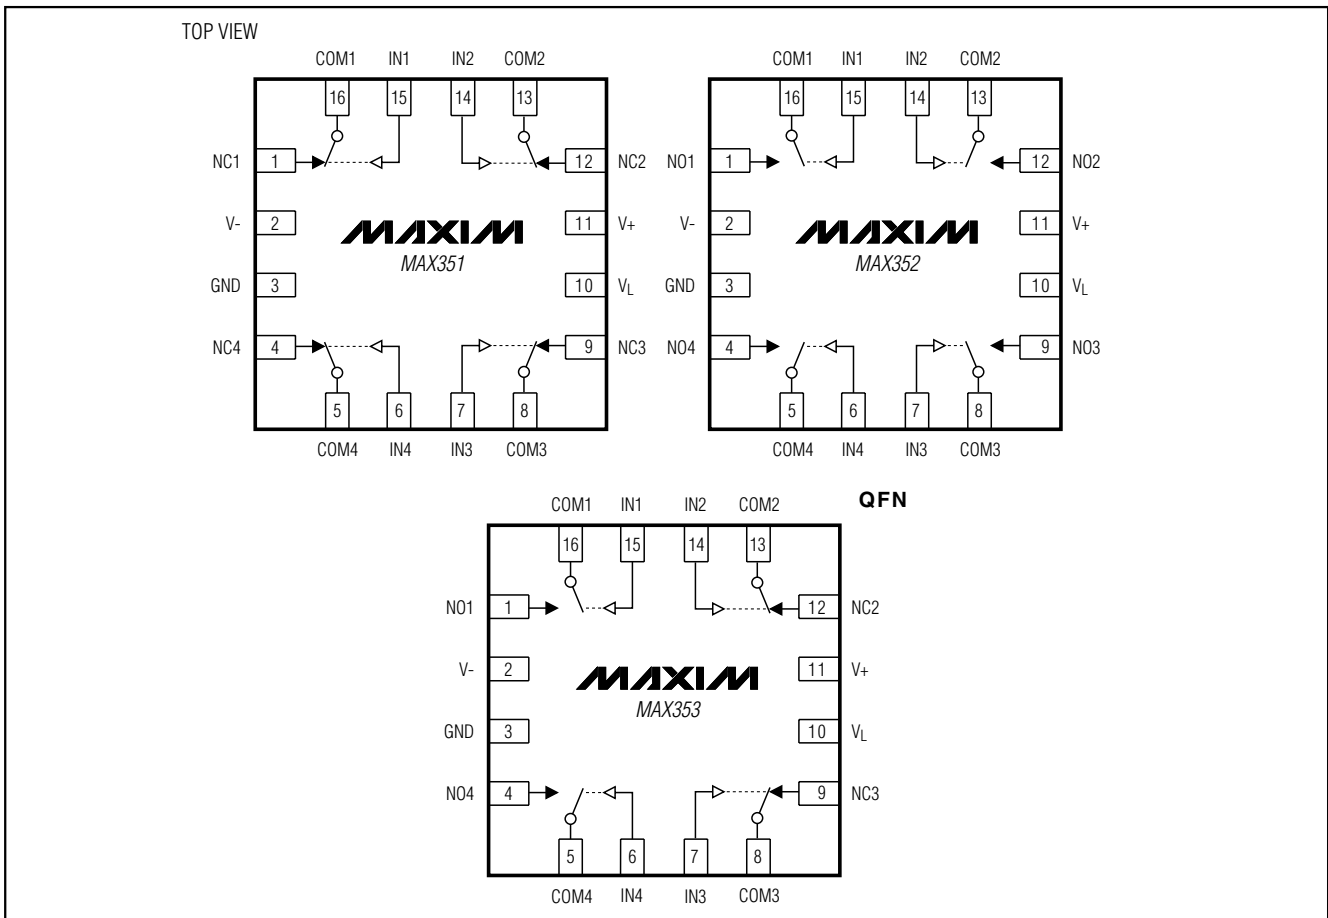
TOP VIEW

COM1 IN1 IN2 COM2
16 15 14 13
NC1 1
V- 2
GND 3
NC4 4
12 NC2
11 V+
10 $V_L$
9 NC3
MAXIM
MAX351
5 6 7 8
COM4 IN4 IN3 COM3

COM1 IN1 IN2 COM2
16 15 14 13
NO1 1
V- 2
GND 3
NO4 4
12 NO2
11 V+
10 $V_L$
9 NO3
MAXIM
MAX352
5 6 7 8
COM4 IN4 IN3 COM3

QFN

COM1 IN1 IN2 COM2
16 15 14 13
NO1 1
V- 2
GND 3
NO4 4
12 NC2
11 V+
10 $V_L$
9 NC3
MAXIM
MAX353
5 6 7 8
COM4 IN4 IN3 COM3